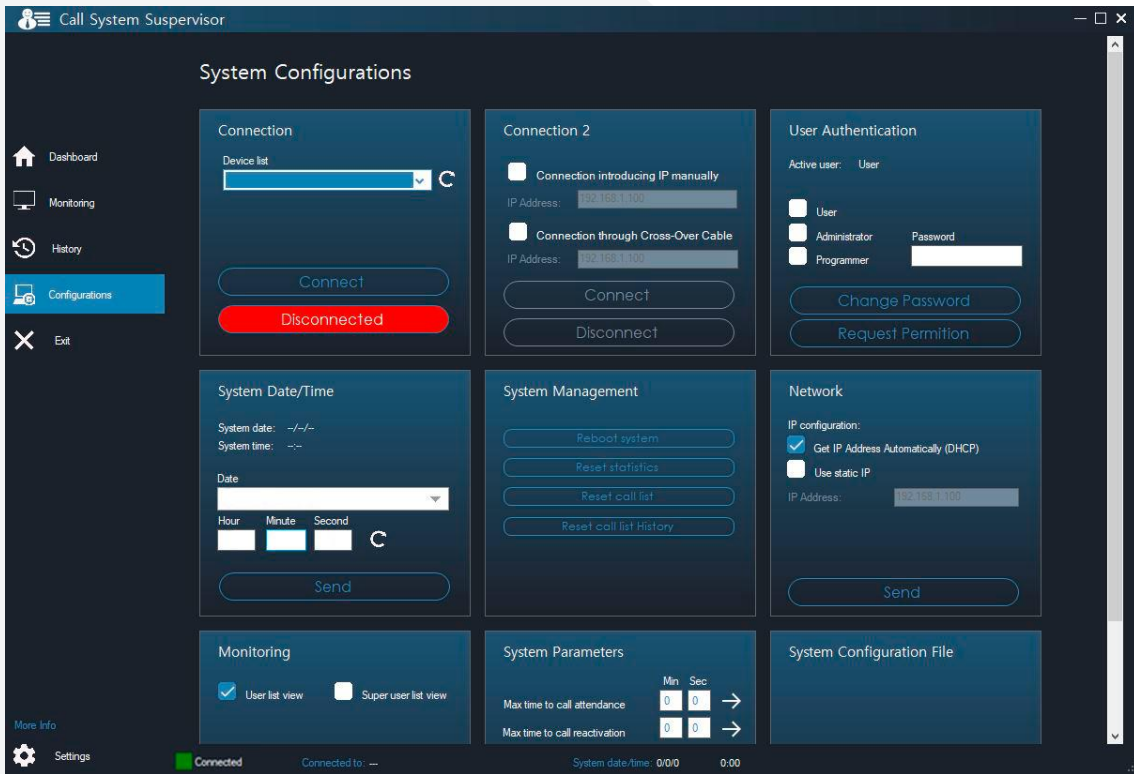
Call System Supervisor

System Configurations

Dashboard
Monitoring
History
Configurations
Exit

Connection
Device list
Connect
Disconnected

Connection 2
Connection introducing IP manually
IP Address: 192.168.1.100
Connection through Cross-Over Cable
IP Address: 192.168.1.100
Connect
Disconnect

User Authentication
Active user: User
User
Administrator
Password
Programmer
Change Password
Request Permition

System Date/Time
System date: --/--/--
System time: --:--
Date
Hour Minute Second
Send

System Management
Reboot system
Reset statistics
Reset call list
Reset call list History

Network
IP configuration:
Get IP Address Automatically (DHCP)
Use static IP
IP Address: 192.168.1.100
Send

Monitoring
User list view
Super user list view

System Parameters
Min Sec
Max time to call attendance 0 0
Max time to call reactivation 0 0

System Configuration File

More Info
Settings
Connected
Connected to: ---
System date/time: 0/0/0 0:00